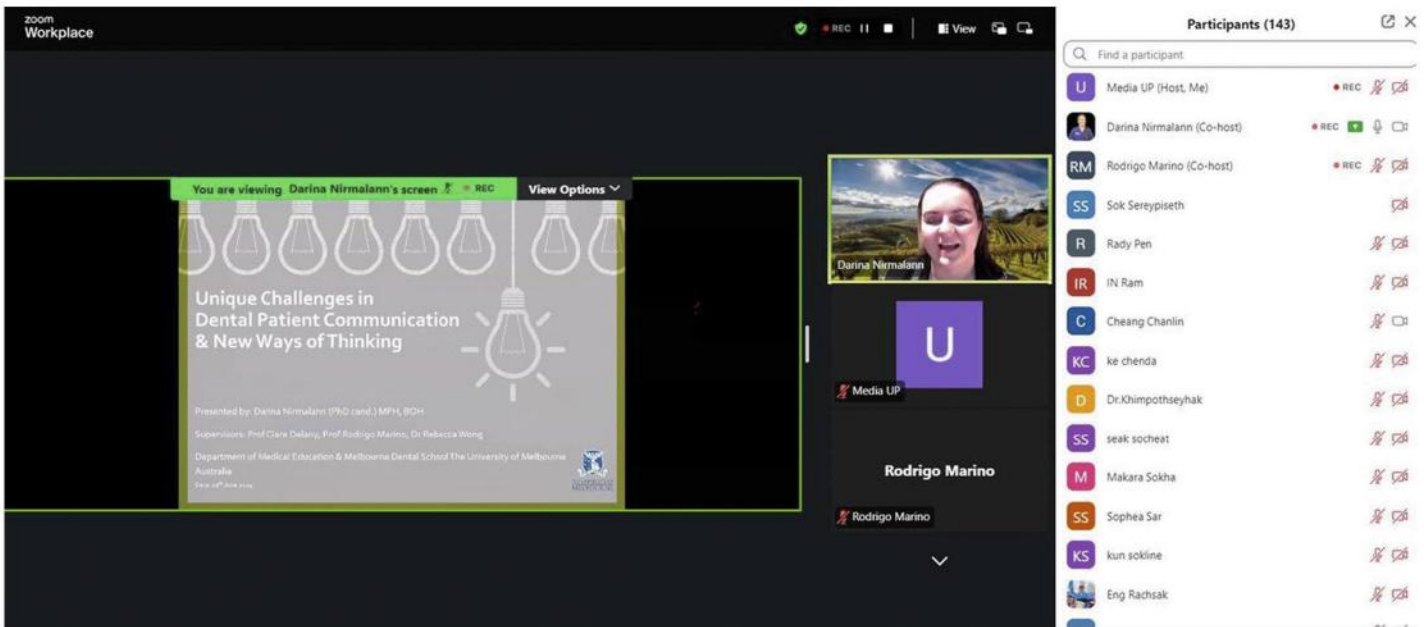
zoom Workplace

REC View

Participants (143)

Find a participant

U Media UP (Host, Me) REC

Darina Nirmalann (Co-host) REC

RM Rodrigo Marino (Co-host) REC

SS Sok Sereypiseth

R Rady Pen

IR IN Ram

C Cheang Chanlin

KC ke chenda

D Dr.Khimpothseyhak

SS seak socheat

M Makara Sokha

SS Sophea Sar

KS kun sokline

Eng Rachsak

You are viewing Darina Nirmalann's screen REC View Options

Unique Challenges in Dental Patient Communication & New Ways of Thinking

Presented by: Darina Nirmalann (PhD cand.) MPH, BOH

Supervisors: Prof Clare Delany, Prof Rodrigo Marino, Dr Rebecca Wong

Department of Medical Education & Melbourne Dental School The University of Melbourne Australia

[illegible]

Darina Nirmalann

U

Media UP

Rodrigo Marino

Rodrigo Marino